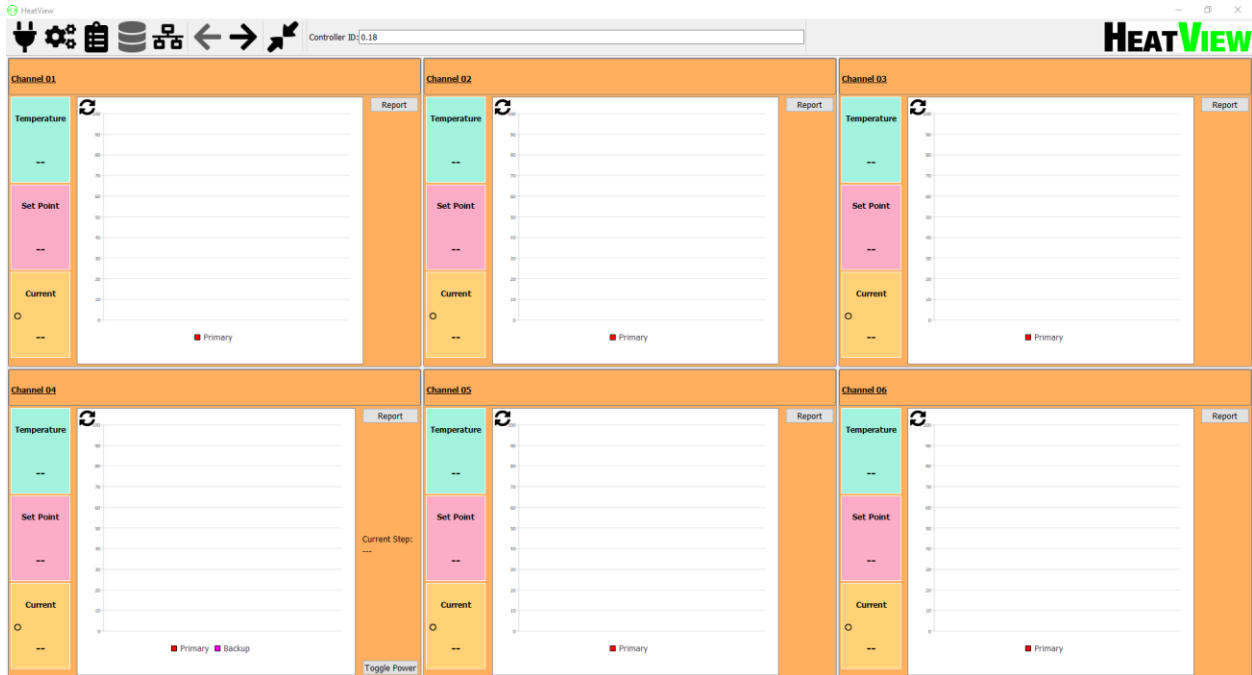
HeatView

Controller ID: 0.18

HEATVIEW

Channel 01

Temperature
--
Set Point
--
Current
--

Report

100
90
80
70
60
50
40
30
20
10
0

Primary

Channel 02

Temperature
--
Set Point
--
Current
--

Report

100
90
80
70
60
50
40
30
20
10
0

Primary

Channel 03

Temperature
--
Set Point
--
Current
--

Report

100
90
80
70
60
50
40
30
20
10
0

Primary

Channel 04

Temperature
--
Set Point
--
Current
--

Report

100
90
80
70
60
50
40
30
20
10
0

Primary Backup

Current Step:
---

Toggle Power

Channel 05

Temperature
--
Set Point
--
Current
--

Report

100
90
80
70
60
50
40
30
20
10
0

Primary

Channel 06

Temperature
--
Set Point
--
Current
--

Report

100
90
80
70
60
50
40
30
20
10
0

Primary